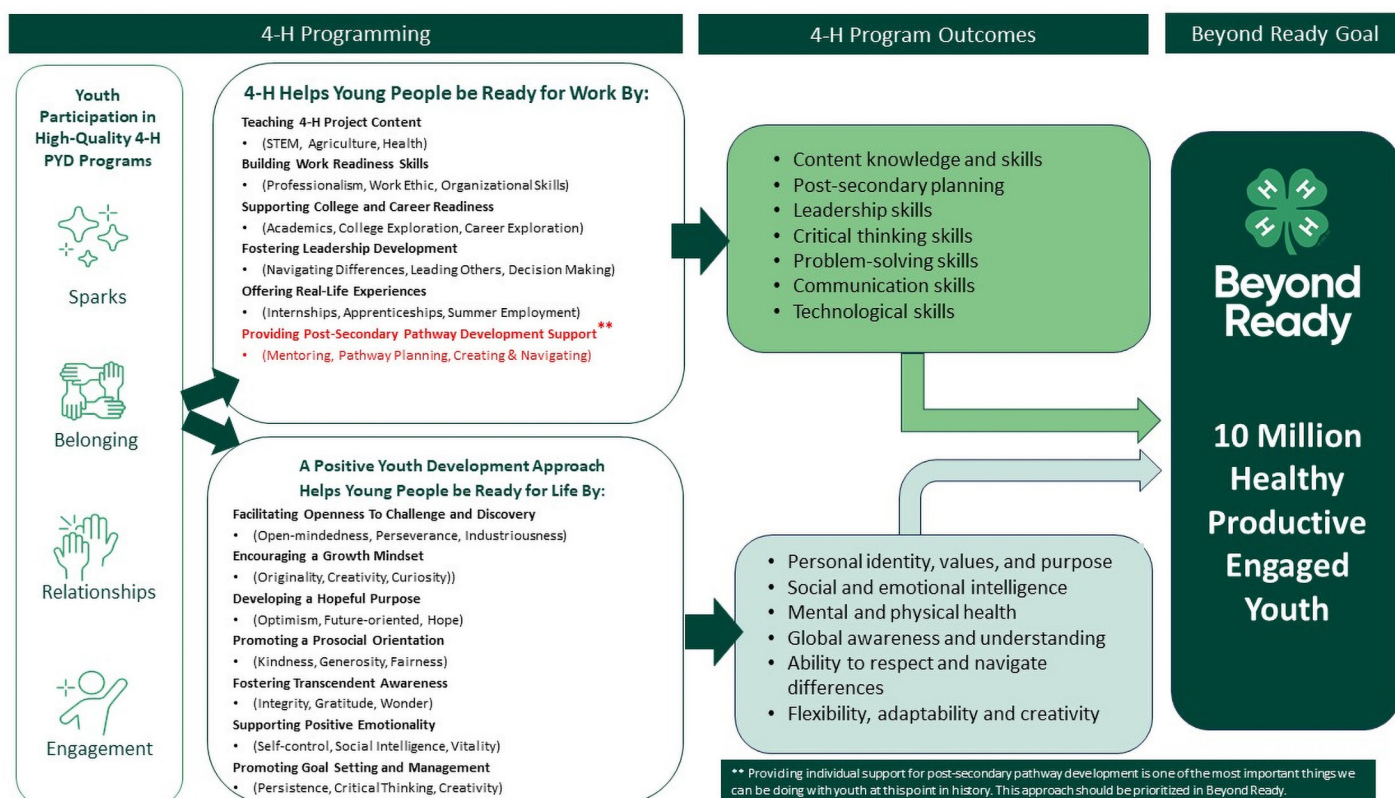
4-H Programming

4-H Program Outcomes

Beyond Ready Goal

Youth Participation in High-Quality 4-H PYD Programs

Sparks

Belonging

Relationships

Engagement

4-H Helps Young People be Ready for Work By:

Teaching 4-H Project Content
• (STEM, Agriculture, Health)
Building Work Readiness Skills
• (Professionalism, Work Ethic, Organizational Skills)
Supporting College and Career Readiness
• (Academics, College Exploration, Career Exploration)
Fostering Leadership Development
• (Navigating Differences, Leading Others, Decision Making)
Offering Real-Life Experiences
• (Internships, Apprenticeships, Summer Employment)
Providing Post-Secondary Pathway Development Support**
• (Mentoring, Pathway Planning, Creating & Navigating)

A Positive Youth Development Approach Helps Young People be Ready for Life By:

Facilitating Openness To Challenge and Discovery
• (Open-mindedness, Perseverance, Industriousness)
Encouraging a Growth Mindset
• (Originality, Creativity, Curiosity))
Developing a Hopeful Purpose
• (Optimism, Future-oriented, Hope)
Promoting a Prosocial Orientation
• (Kindness, Generosity, Fairness)
Fostering Transcendent Awareness
• (Integrity, Gratitude, Wonder)
Supporting Positive Emotionality
• (Self-control, Social Intelligence, Vitality)
Promoting Goal Setting and Management
• (Persistence, Critical Thinking, Creativity)

• Content knowledge and skills
• Post-secondary planning
• Leadership skills
• Critical thinking skills
• Problem-solving skills
• Communication skills
• Technological skills

• Personal identity, values, and purpose
• Social and emotional intelligence
• Mental and physical health
• Global awareness and understanding
• Ability to respect and navigate differences
• Flexibility, adaptability and creativity

Beyond Ready

10 Million Healthy Productive Engaged Youth

** Providing individual support for post-secondary pathway development is one of the most important things we can be doing with youth at this point in history. This approach should be prioritized in Beyond Ready.